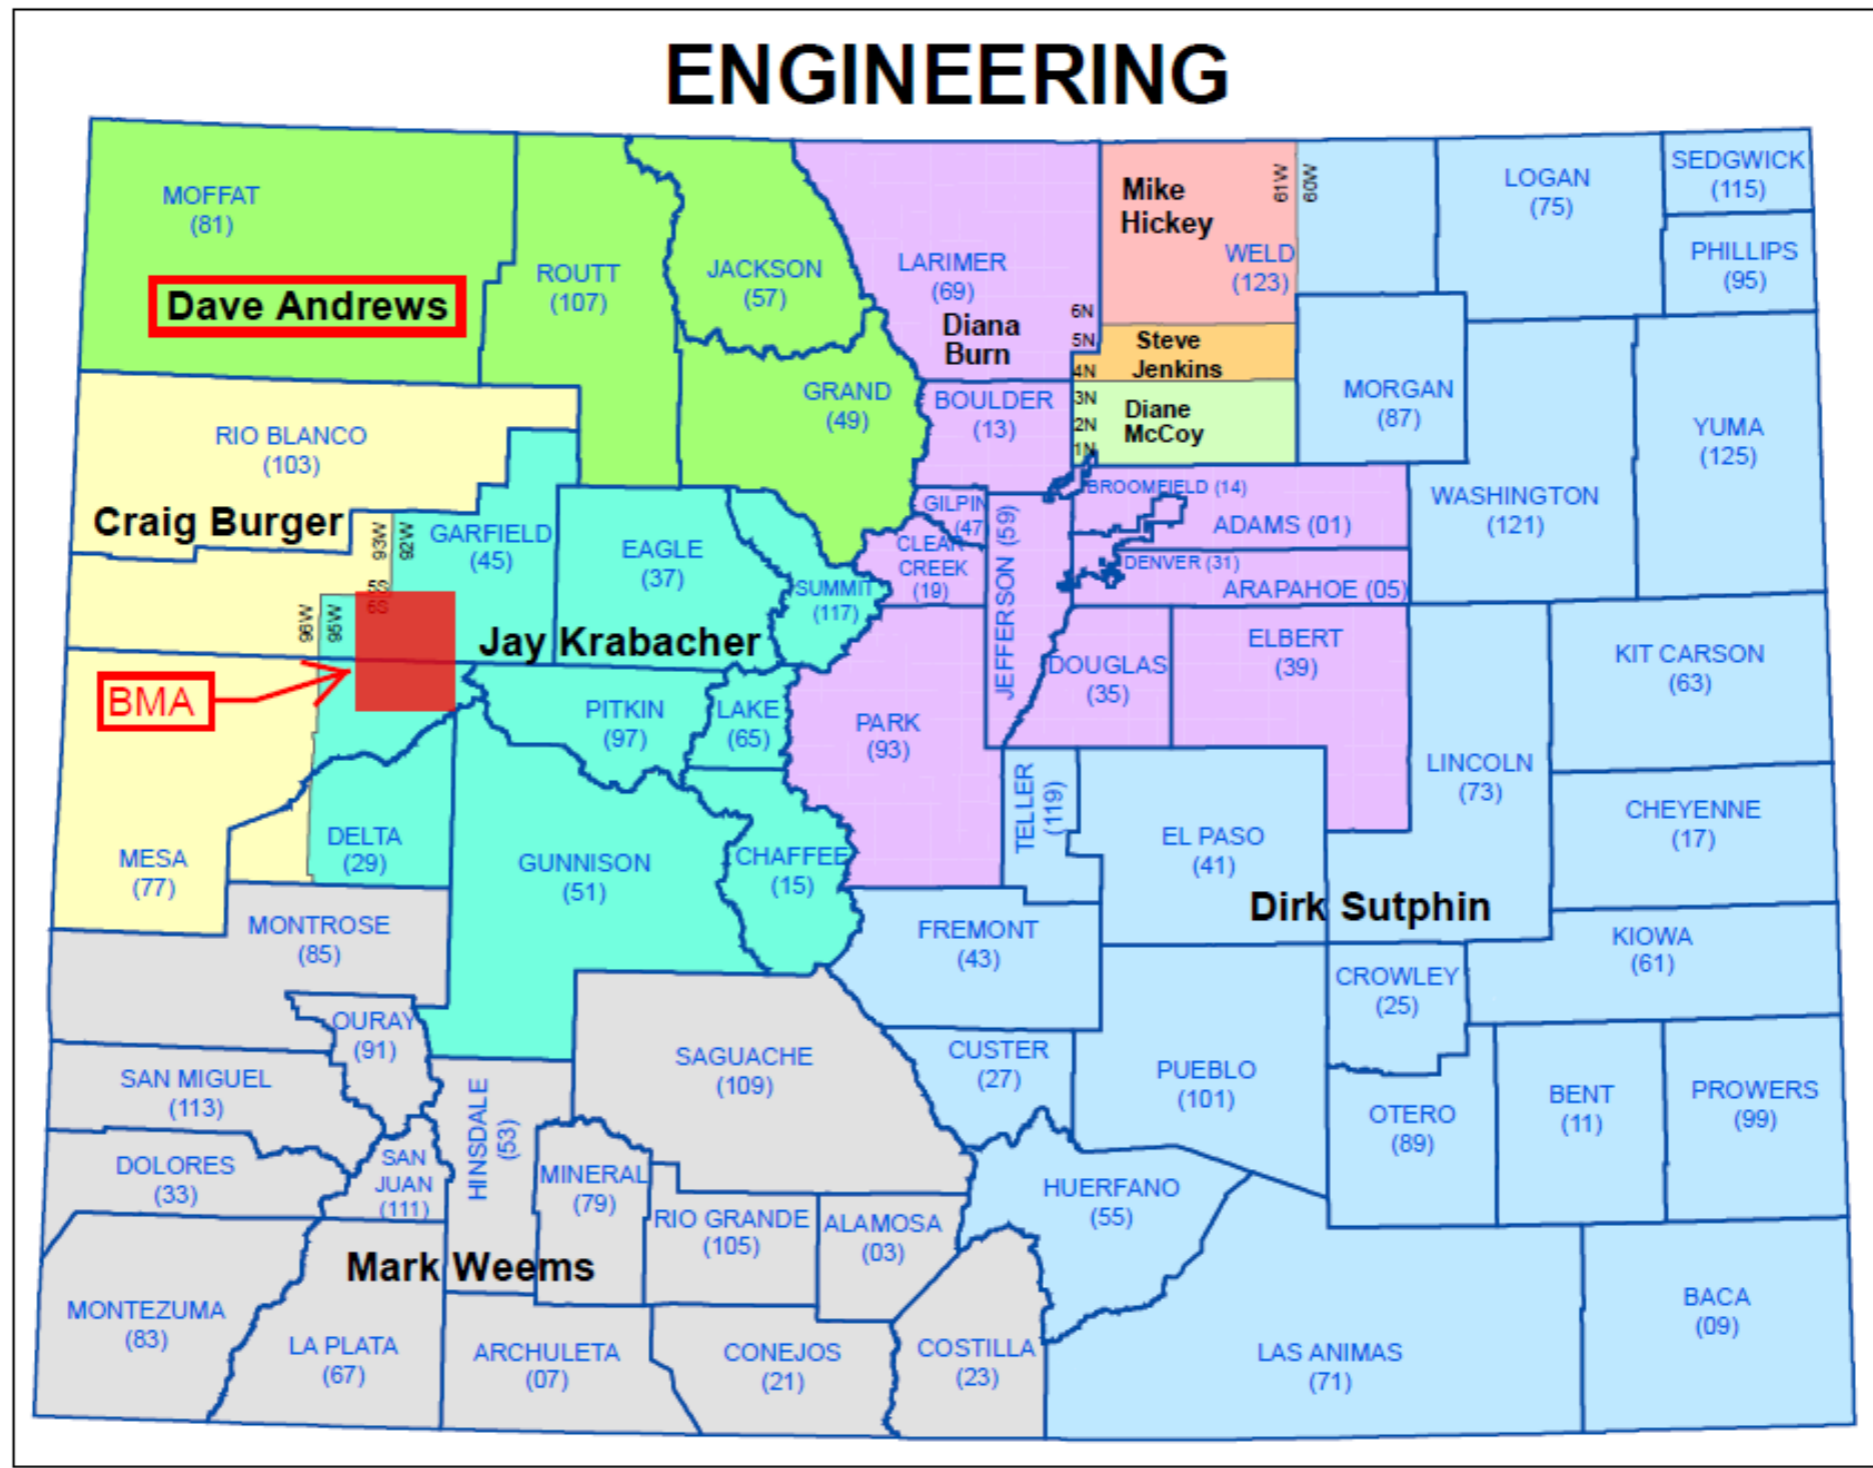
ENGINEERING

MOFFAT (81)
Dave Andrews
ROUTT (107)
JACKSON (57)
LARIMER (69)
Diana Burn
Mike Hickey
61W
60W
WELD (123)
LOGAN (75)
SEDGWICK (115)
PHILLIPS (95)
6N
5N
4N
3N
2N
1N
Steve Jenkins
Diane McCoy
GRAND (49)
BOULDER (13)
MORGAN (87)
YUMA (125)
RIO BLANCO (103)
Craig Burger
93W
92W
GARFIELD (45)
EAGLE (37)
GILPIN (47)
BROOMFIELD (14)
ADAMS (01)
WASHINGTON (121)
CLEAR CREEK (19)
SUMMIT (117)
JEFFERSON (59)
DENVER (31)
ARAPAHOE (05)
5S
6S
96W
95W
Jay Krabacher
DOUGLAS (35)
ELBERT (39)
KIT CARSON (63)
BMA
PITKIN (97)
LAKE (65)
PARK (93)
LINCOLN (73)
TELLER (119)
CHEYENNE (17)
DELTA (29)
GUNNISON (51)
CHAFFEE (15)
EL PASO (41)
MESA (77)
Dirk Sutphin
MONTROSE (85)
FREMONT (43)
KIOWA (61)
CROWLEY (25)
OURAY (91)
SAGUACHE (109)
CUSTER (27)
PUEBLO (101)
SAN MIGUEL (113)
HINSDALE (53)
OTERO (89)
BENT (11)
PROWERS (99)
SAN JUAN (111)
DOLORES (33)
MINERAL (79)
HUERFANO (55)
RIO GRANDE (105)
ALAMOSA (03)
Mark Weems
MONTEZUMA (83)
LA PLATA (67)
ARCHULETA (07)
CONEJOS (21)
COSTILLA (23)
LAS ANIMAS (71)
BACA (09)